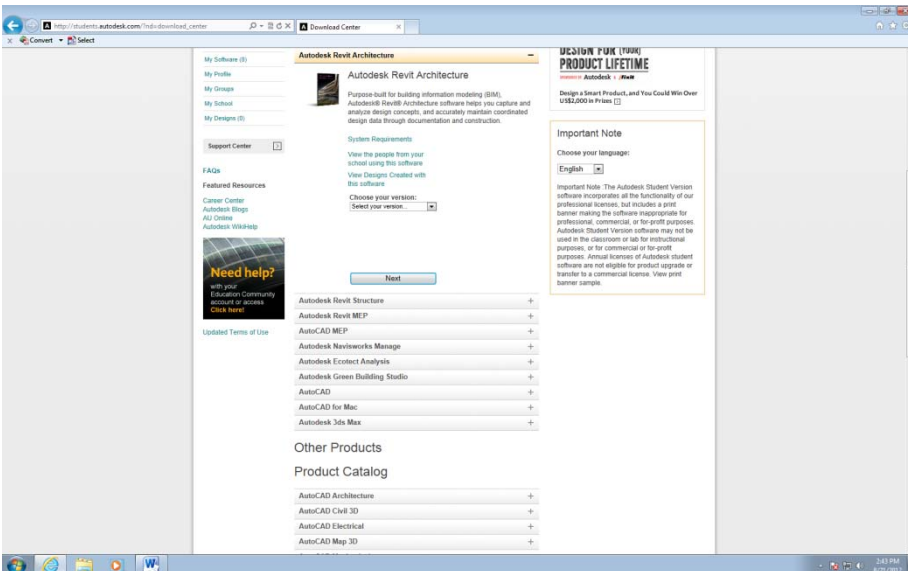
http://students.autodesk.com/?nd=download_center

Download Center

Convert ▾ Select

My Software (8)
My Profile
My Groups
My School
My Designs (0)

Support Center

FAQs
Featured Resources
Career Center
Autodesk Blogs
AU Online
Autodesk WikiHelp

Need help?
with your Education Community account or access
Click here!

Updated Terms of Use

Autodesk Revit Architecture −

Autodesk Revit Architecture

Purpose-built for building information modeling (BIM), Autodesk® Revit® Architecture software helps you capture and analyze design concepts, and accurately maintain coordinated design data through documentation and construction.

System Requirements

View the people from your school using this software

View Designs Created with this software

Choose your version:
Select your version...

Next

Autodesk Revit Structure +
Autodesk Revit MEP +
AutoCAD MEP +
Autodesk Navisworks Manage +
Autodesk Ecotect Analysis +
Autodesk Green Building Studio +
AutoCAD +
AutoCAD for Mac +
Autodesk 3ds Max +

Other Products

Product Catalog

AutoCAD Architecture +
AutoCAD Civil 3D +
AutoCAD Electrical +
AutoCAD Map 3D +

DESIGN FOR (YOUR) PRODUCT LIFETIME
Autodesk

Design a Smart Product, and You Could Win Over US$2,000 in Prizes

Important Note

Choose your language:
English

Important Note :The Autodesk Student Version software incorporates all the functionality of our professional licenses, but includes a print banner making the software inappropriate for professional, commercial, or for-profit purposes. Autodesk Student Version software may not be used in the classroom or lab for instructional purposes, or for commercial or for-profit purposes. Annual licenses of Autodesk student software are not eligible for product upgrade or transfer to a commercial license. View print banner sample.

2:43 PM
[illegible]